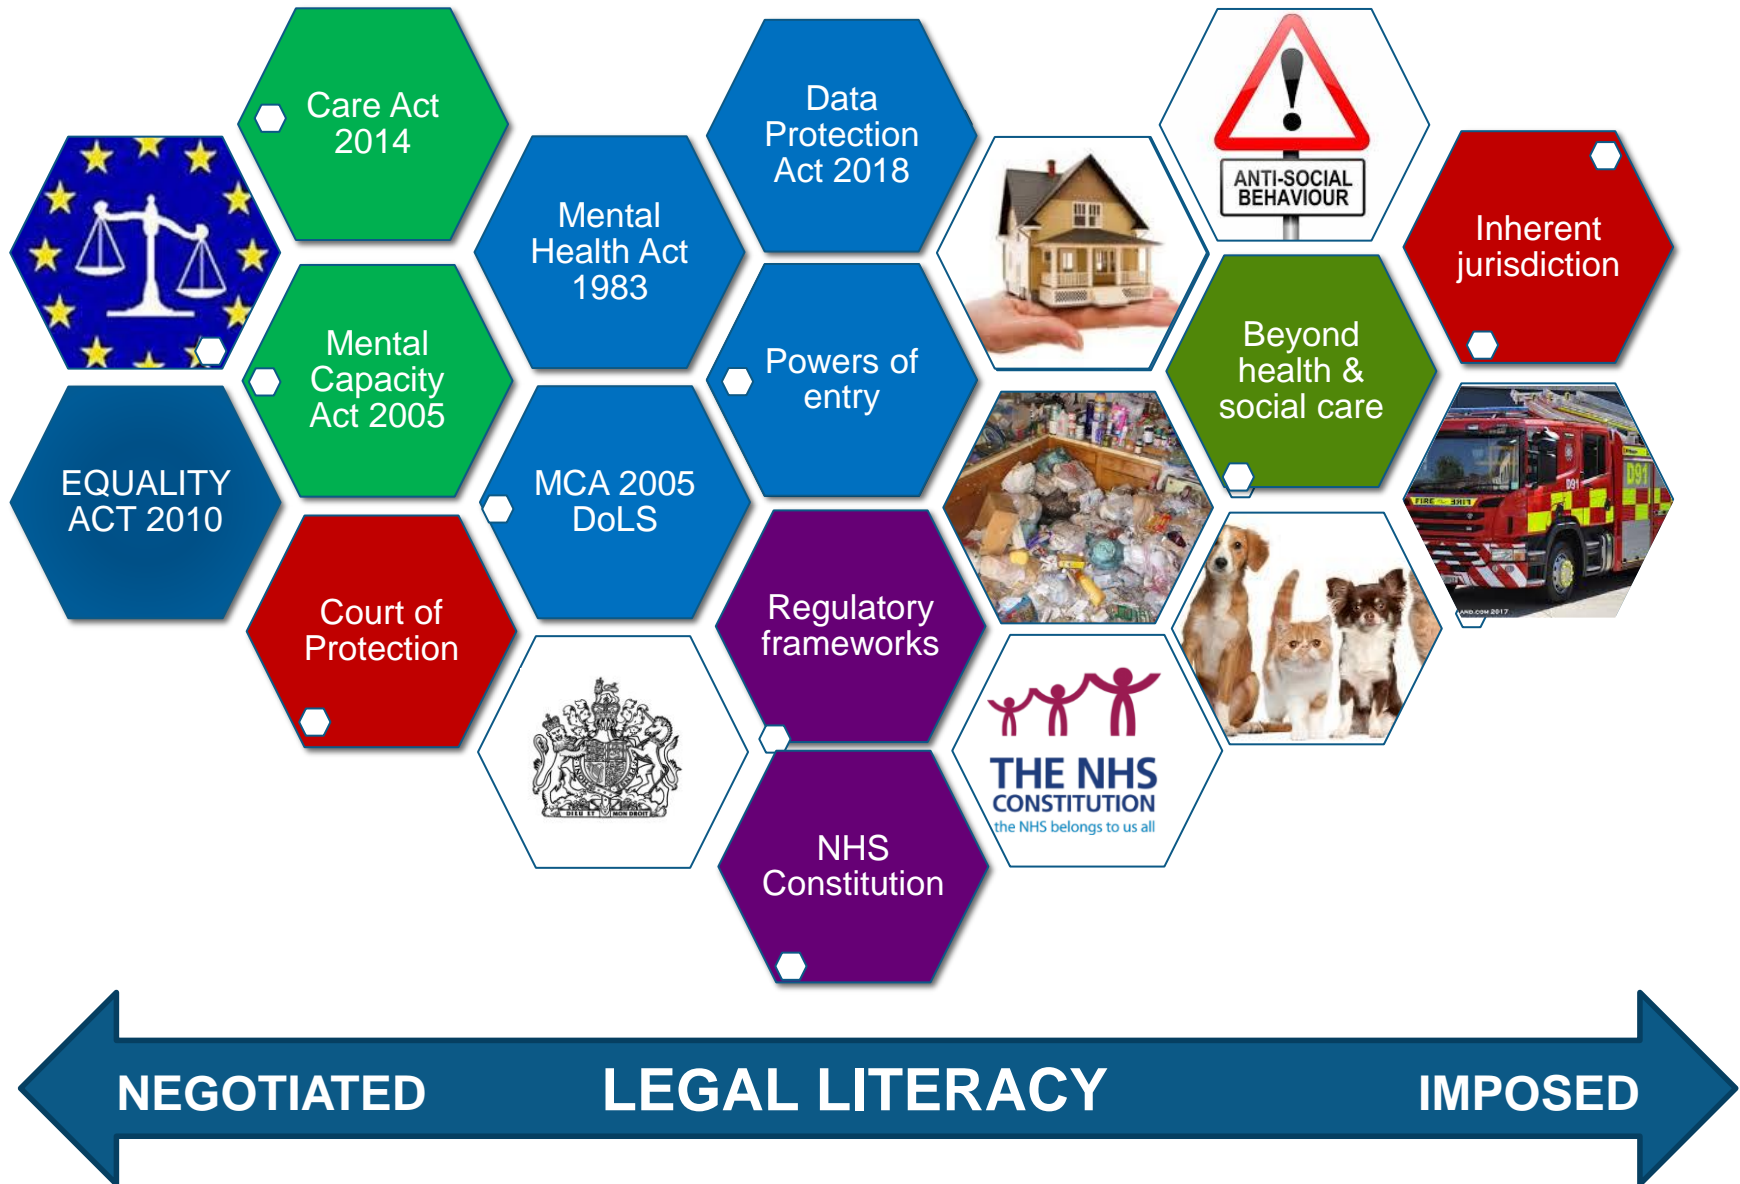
Care Act 2014

EQUALITY ACT 2010

Mental Capacity Act 2005

Court of Protection

Mental Health Act 1983

MCA 2005 DoLS

DIEU ET MON DROIT

Data Protection Act 2018

Powers of entry

Regulatory frameworks

NHS Constitution

ANTI-SOCIAL BEHAVIOUR

THE NHS CONSTITUTION
the NHS belongs to us all

Beyond health & social care

Inherent jurisdiction

FIRE

D91

NEGOTIATED LEGAL LITERACY IMPOSED